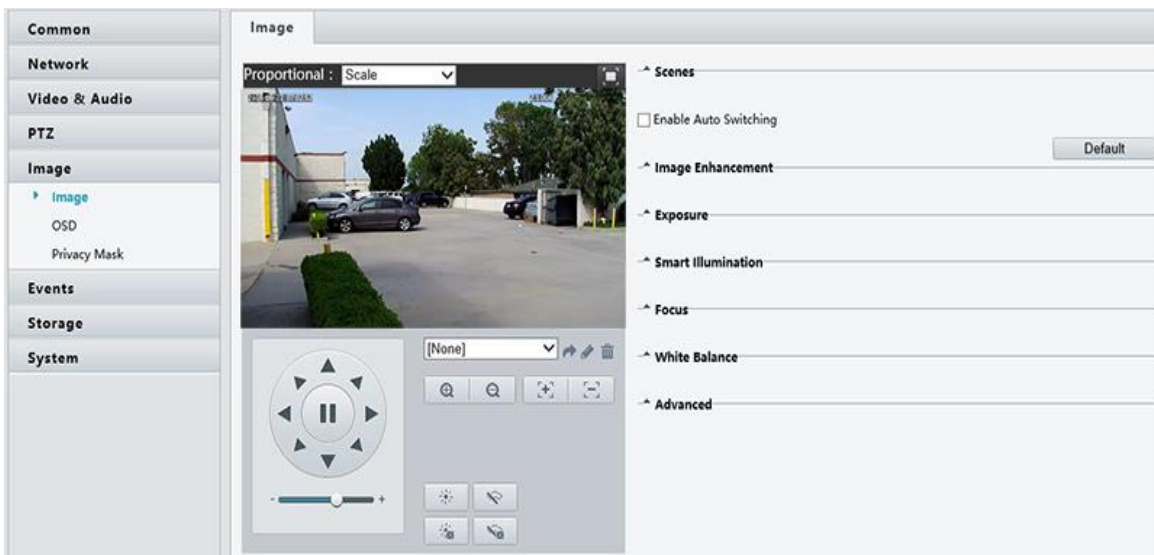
Common
Network
Video & Audio
PTZ
Image
Image
OSD
Privacy Mask
Events
Storage
System

Image

Proportional : Scale

[None]

- +

Scenes

Enable Auto Switching

Default

Image Enhancement

Exposure

Smart Illumination

Focus

White Balance

Advanced